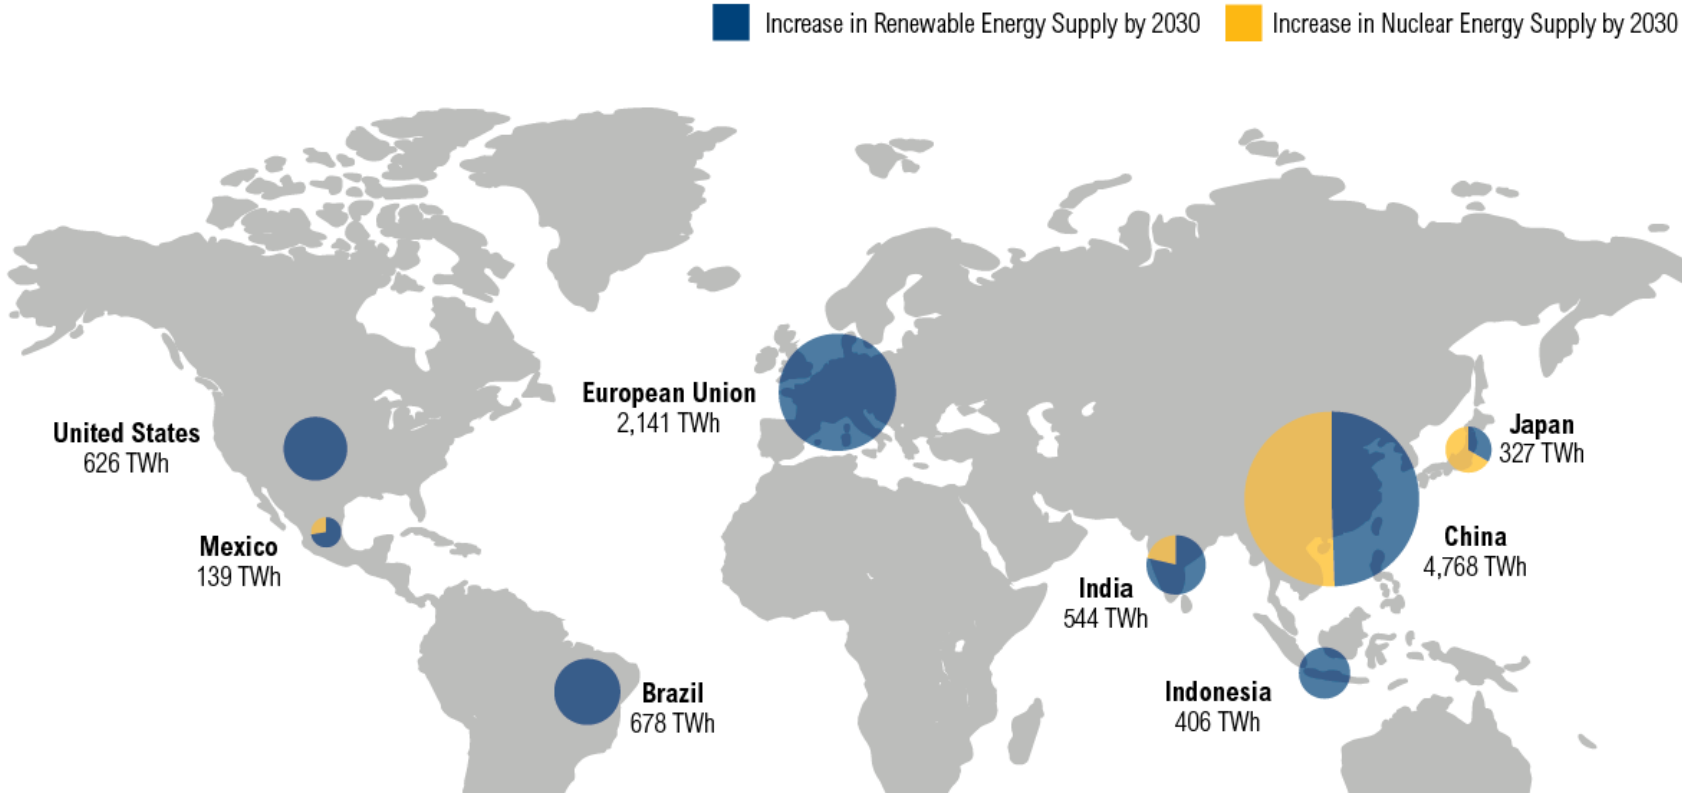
Increase in Renewable Energy Supply by 2030
Increase in Nuclear Energy Supply by 2030

European Union
2,141 TWh

United States
626 TWh

Mexico
139 TWh

Brazil
678 TWh

Japan
327 TWh

China
4,768 TWh

India
544 TWh

Indonesia
406 TWh